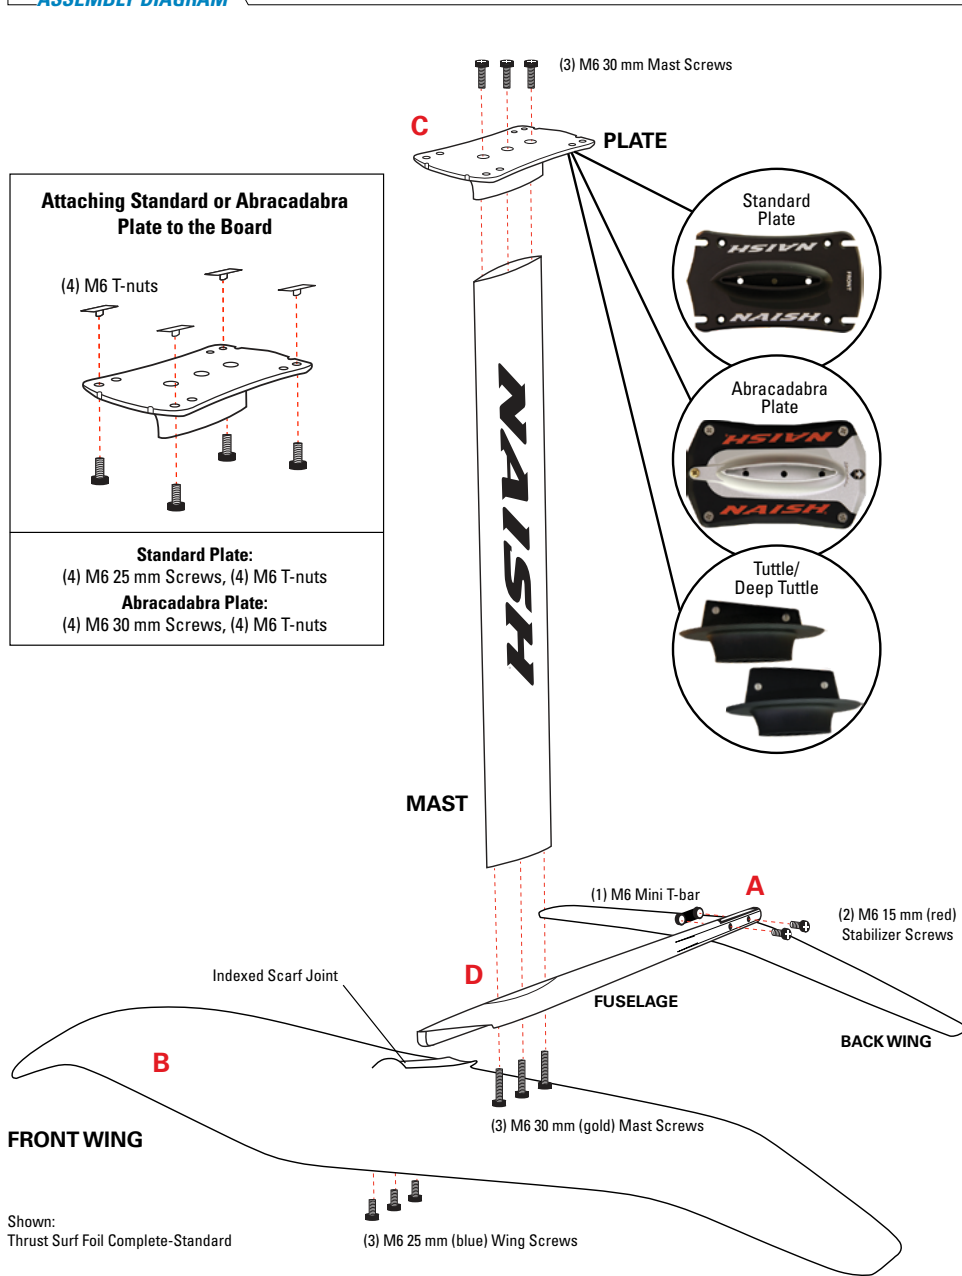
ASSEMBLY DIAGRAM

(3) M6 30 mm Mast Screws

C

PLATE

Attaching Standard or Abracadabra Plate to the Board

(4) M6 T-nuts

Standard Plate:
(4) M6 25 mm Screws, (4) M6 T-nuts
Abracadabra Plate:
(4) M6 30 mm Screws, (4) M6 T-nuts

Standard Plate

NAISH

NAISH

Abracadabra Plate

NAISH

NAISH

Tuttle/ Deep Tuttle

NAISH

MAST

(1) M6 Mini T-bar

A

(2) M6 15 mm (red) Stabilizer Screws

Indexed Scarf Joint

D

FUSELAGE

BACK WING

B

(3) M6 30 mm (gold) Mast Screws

FRONT WING

Shown:
Thrust Surf Foil Complete-Standard

(3) M6 25 mm (blue) Wing Screws